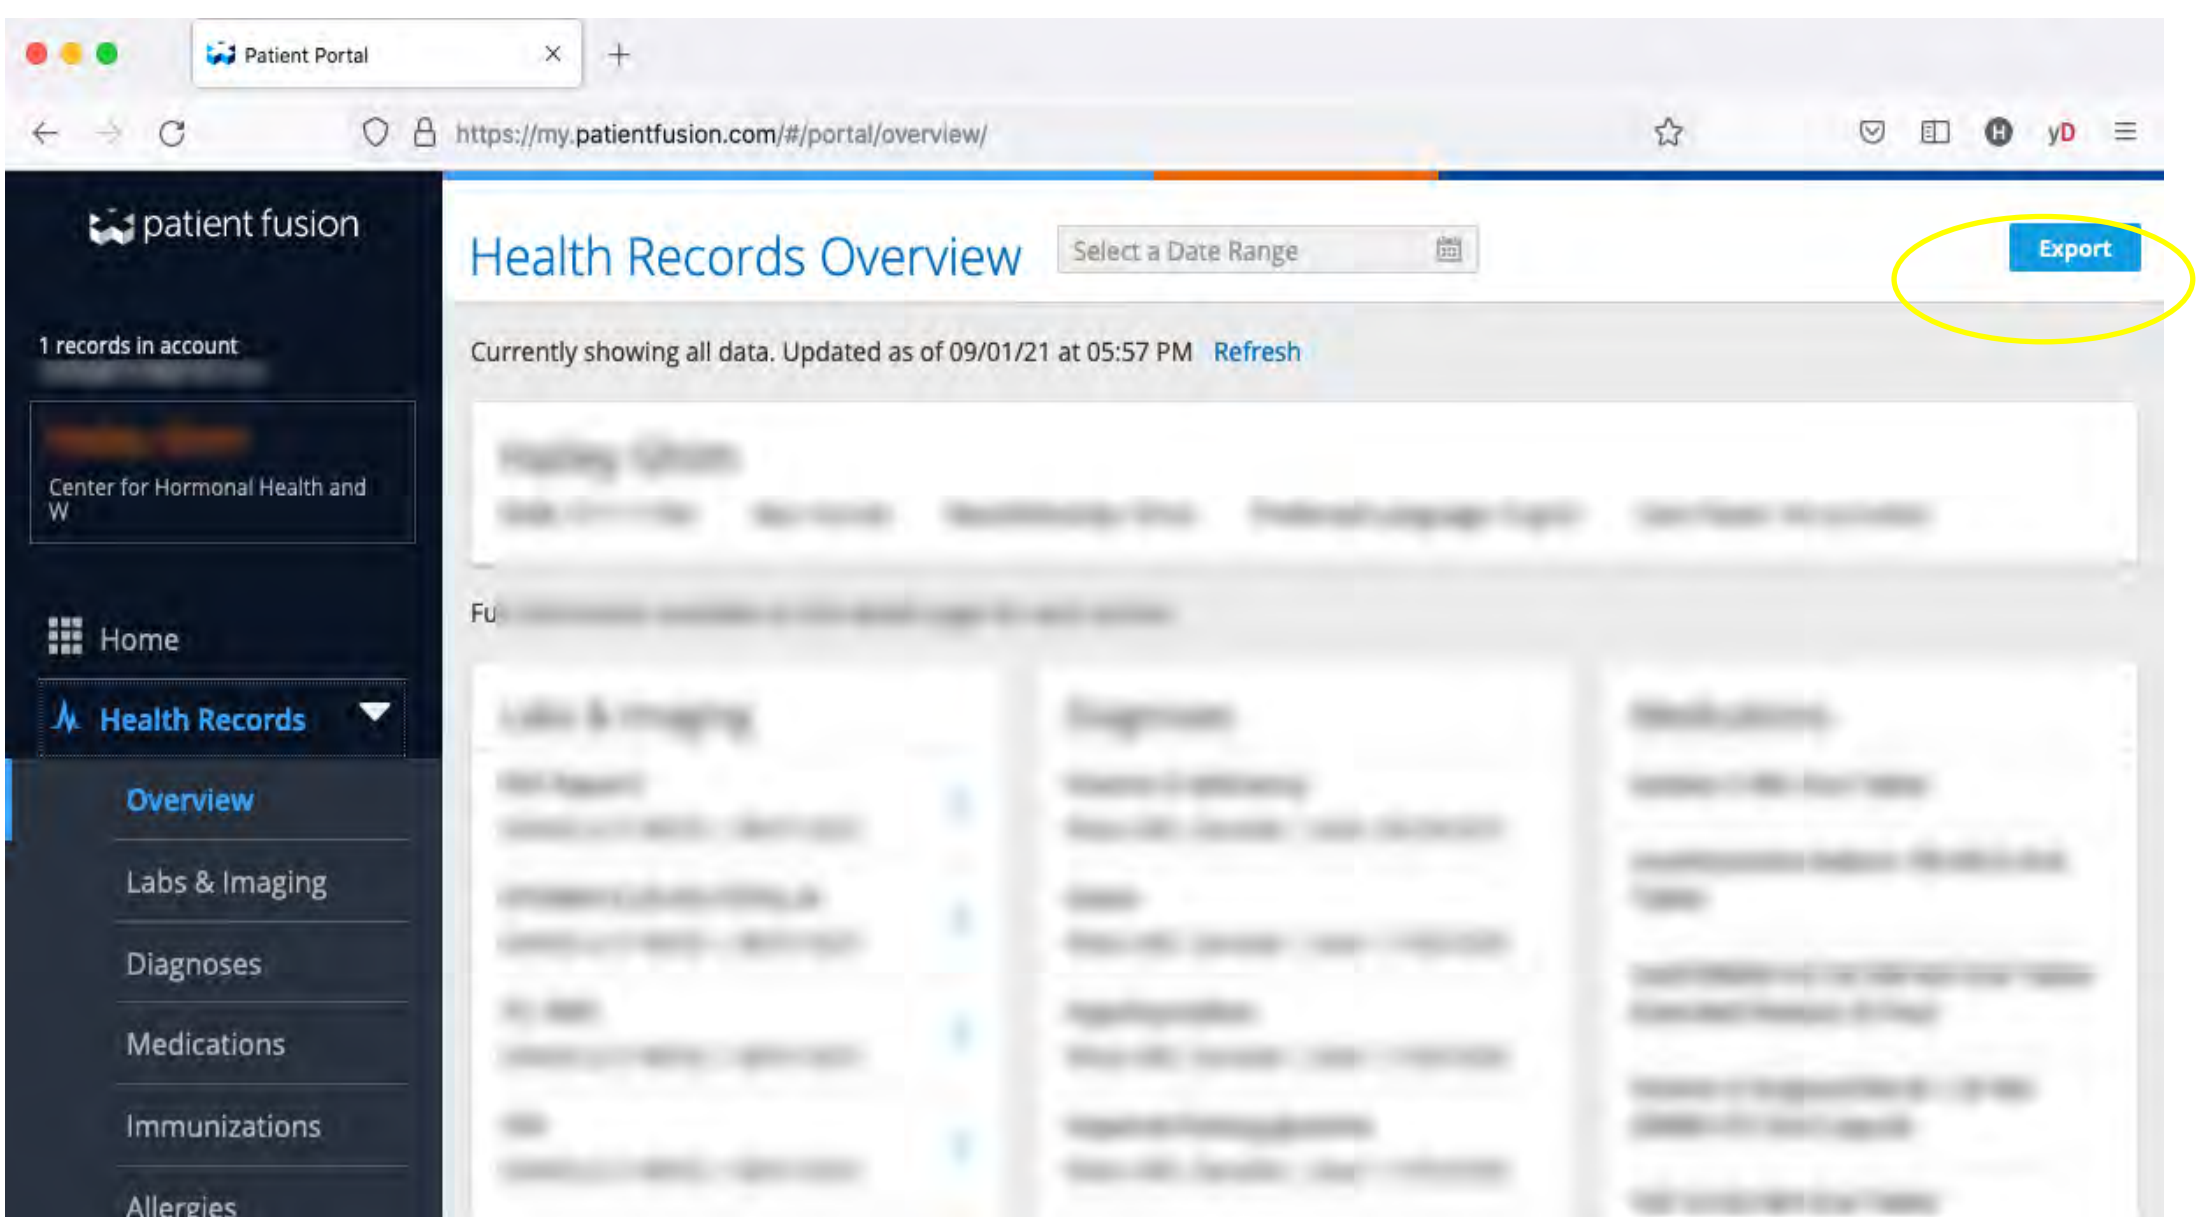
Patient Portal

https://my.patientfusion.com/#/portal/overview/

yD

patient fusion

1 records in account

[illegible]

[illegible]

Center for Hormonal Health and W

Home

Health Records

Overview

Labs & Imaging

Diagnoses

Medications

Immunizations

Allergies

Health Records Overview

Select a Date Range

Export

Currently showing all data. Updated as of 09/01/21 at 05:57 PM Refresh

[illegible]

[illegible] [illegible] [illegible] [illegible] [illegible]

Fu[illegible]

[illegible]

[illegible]

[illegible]

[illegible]

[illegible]

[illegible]

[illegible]

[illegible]

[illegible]

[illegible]

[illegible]

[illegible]

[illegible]

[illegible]

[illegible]

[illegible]

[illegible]

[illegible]

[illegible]

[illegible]

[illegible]

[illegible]

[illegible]